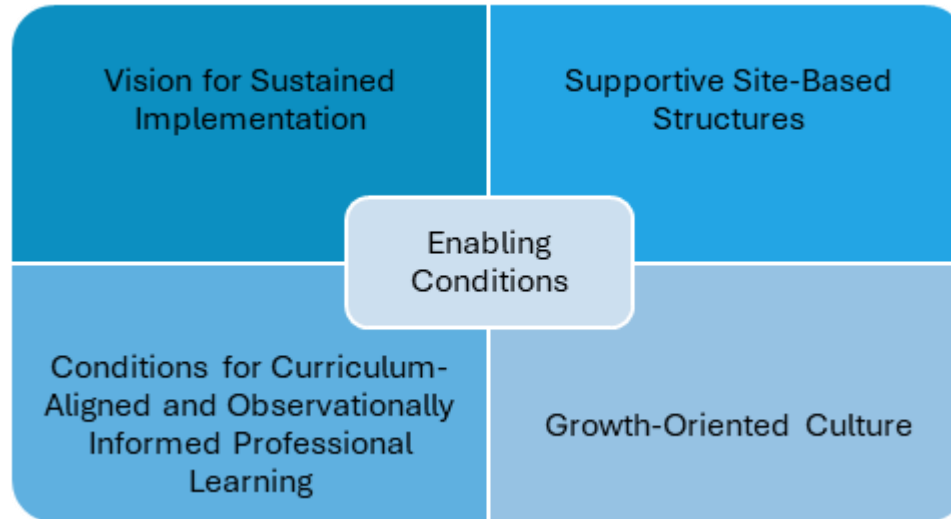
Vision for Sustained Implementation

Supportive Site-Based Structures

Enabling Conditions

Conditions for Curriculum-Aligned and Observationally Informed Professional Learning

Growth-Oriented Culture